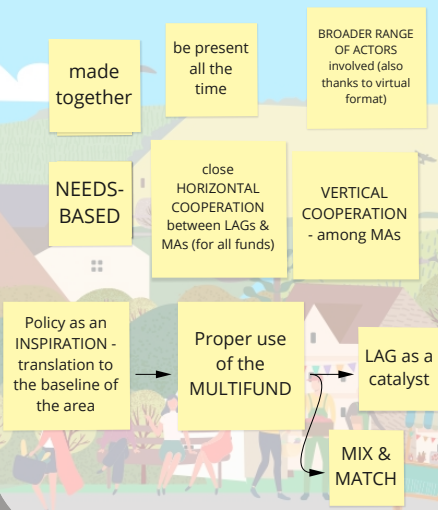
made together

be present all the time

BROADER RANGE OF ACTORS involved (also thanks to virtual format)

NEEDS-BASED

close HORIZONTAL COOPERATION between LAGs & MAs (for all funds)

VERTICAL COOPERATION - among MAs

Policy as an INSPIRATION - translation to the baseline of the area

Proper use of the MULTIFUND

LAG as a catalyst

MIX & MATCH